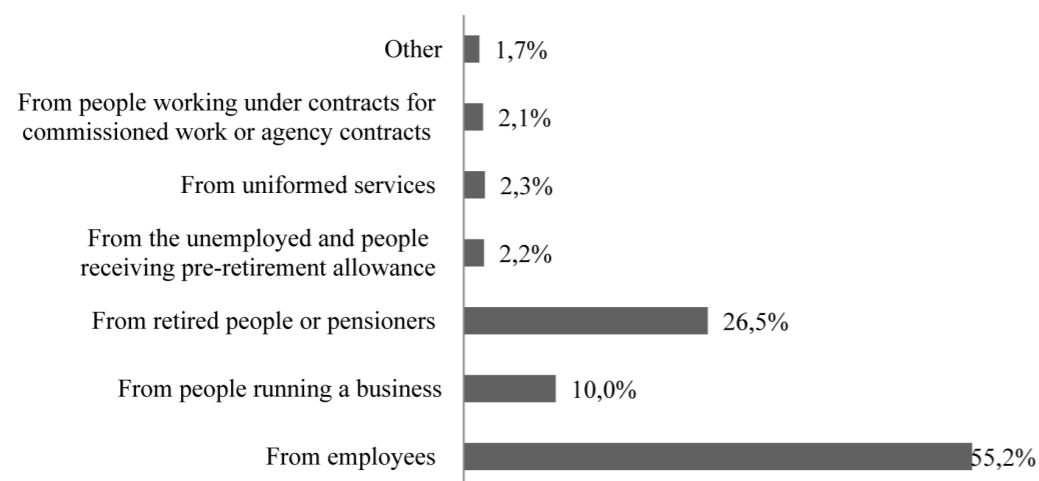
| Category | Value |
|---|---|
| Other | 1,7% |
| From people working under contracts for commissioned work or agency contracts | 2,1% |
| From uniformed services | 2,3% |
| From the unemployed and people receiving pre-retirement allowance | 2,2% |
| From retired people or pensioners | 26,5% |
| From people running a business | 10,0% |
| From employees | 55,2% |